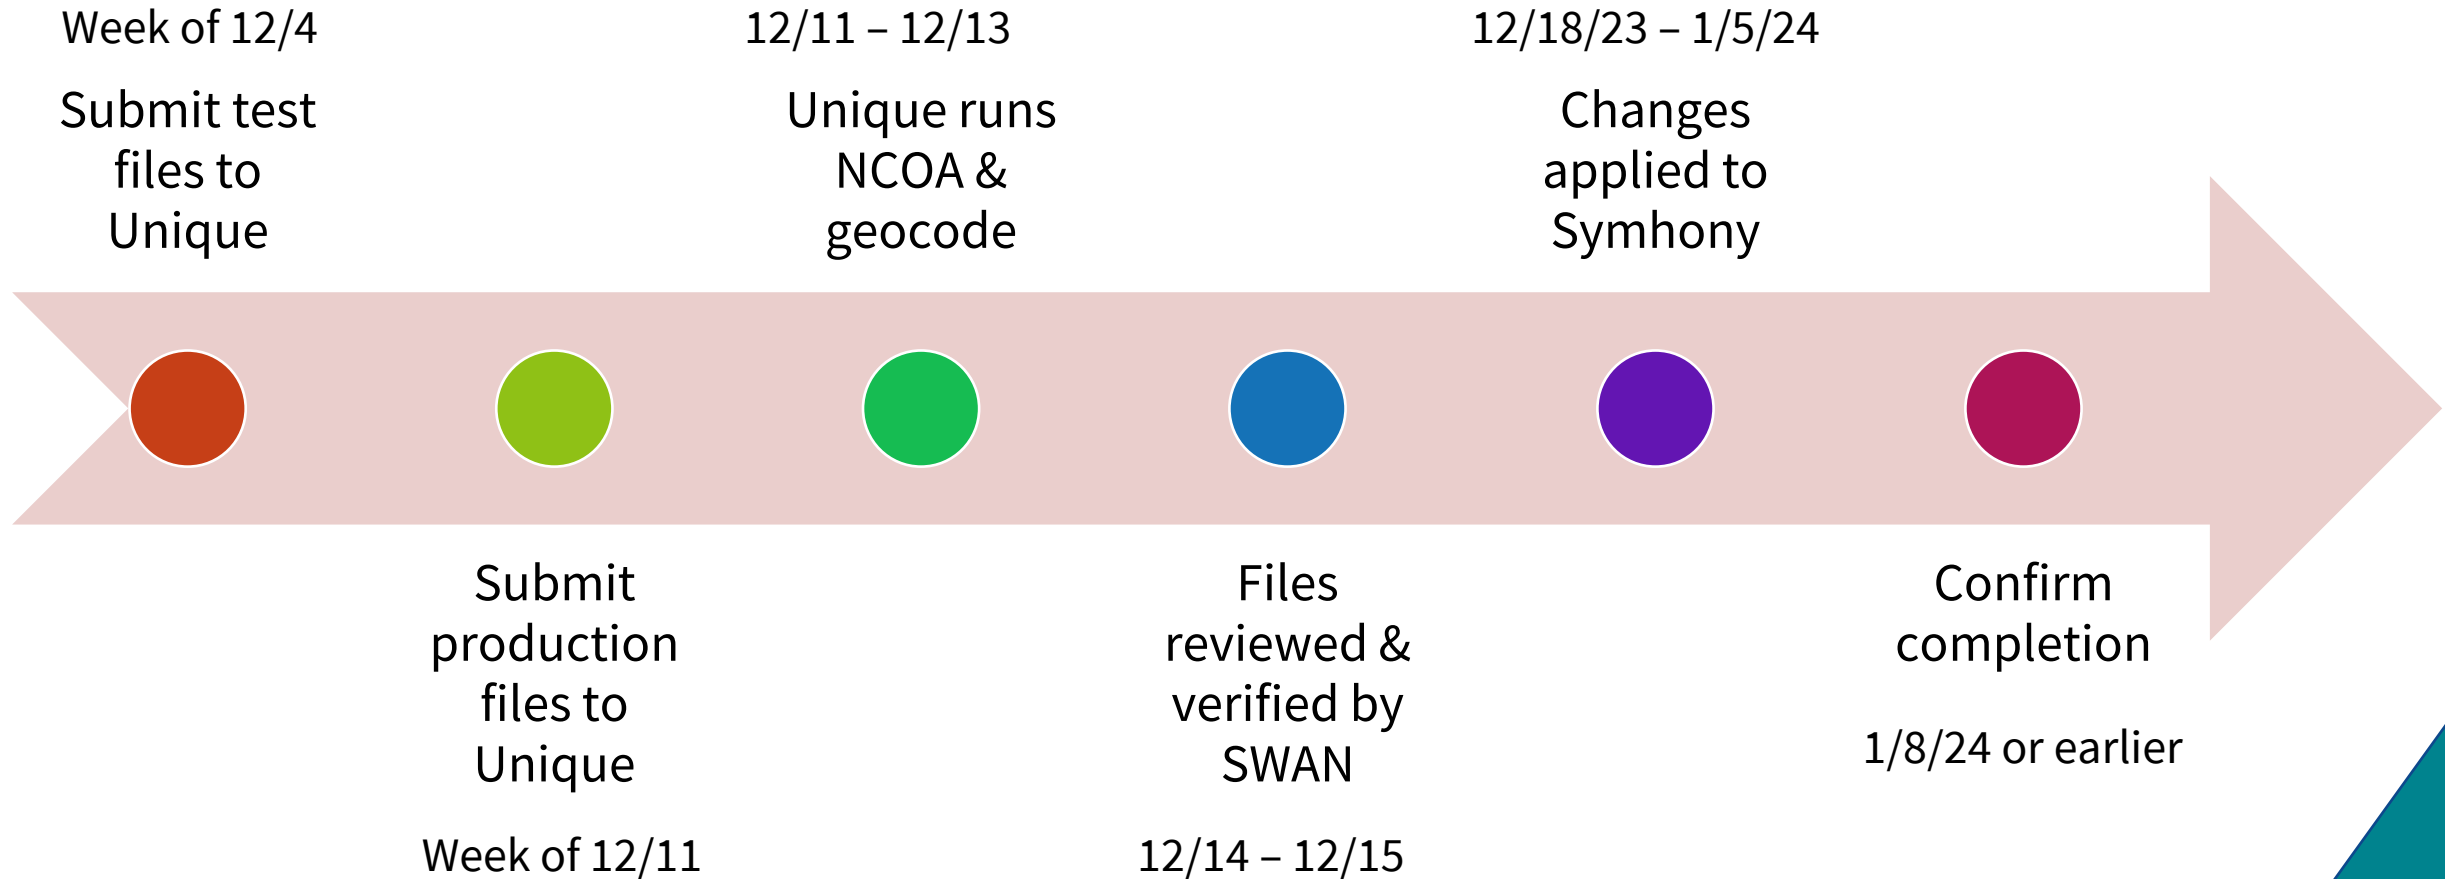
Week of 12/4

Submit test files to Unique

12/11 – 12/13

Unique runs NCOA & geocode

12/18/23 – 1/5/24

Changes applied to Symhony

Submit production files to Unique

Week of 12/11

Files reviewed & verified by SWAN

12/14 – 12/15

Confirm completion

1/8/24 or earlier